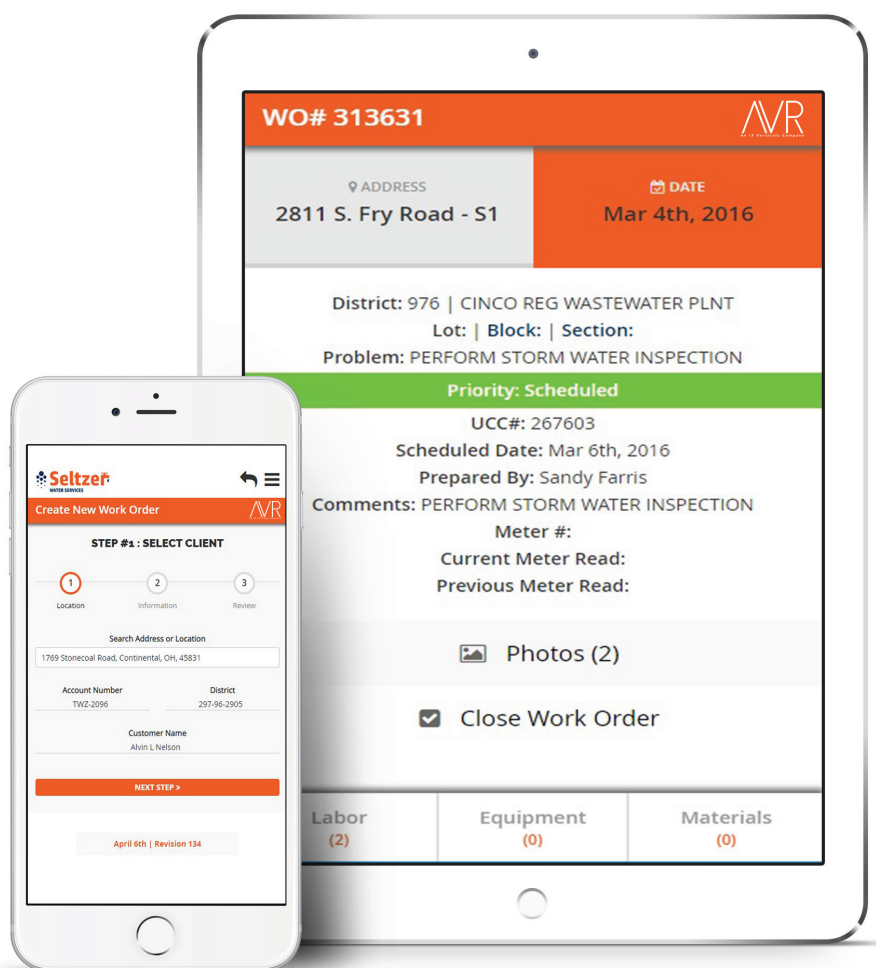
WO# 313631

AVR
An IS Portfolio Company

ADDRESS
2811 S. Fry Road - S1

DATE
Mar 4th, 2016

District: 976 | CINCO REG WASTEWATER PLNT
Lot: | Block: | Section:
Problem: PERFORM STORM WATER INSPECTION

Priority: Scheduled

UCC#: 267603
Scheduled Date: Mar 6th, 2016
Prepared By: Sandy Farris
Comments: PERFORM STORM WATER INSPECTION
Meter #:
Current Meter Read:
Previous Meter Read:

Photos (2)

Close Work Order

| Labor (2) | Equipment (0) | Materials (0) |
|---|---|---|

Seltzer
WATER SERVICES

Create New Work Order
AVR

STEP #1 : SELECT CLIENT

1 Location
2 Information
3 Review

Search Address or Location
1769 Stonecoal Road, Continental, OH, 45831

Account Number
TWZ-2096

District
297-96-2905

Customer Name
Alvin L Nelson

NEXT STEP »

April 6th | Revision 134